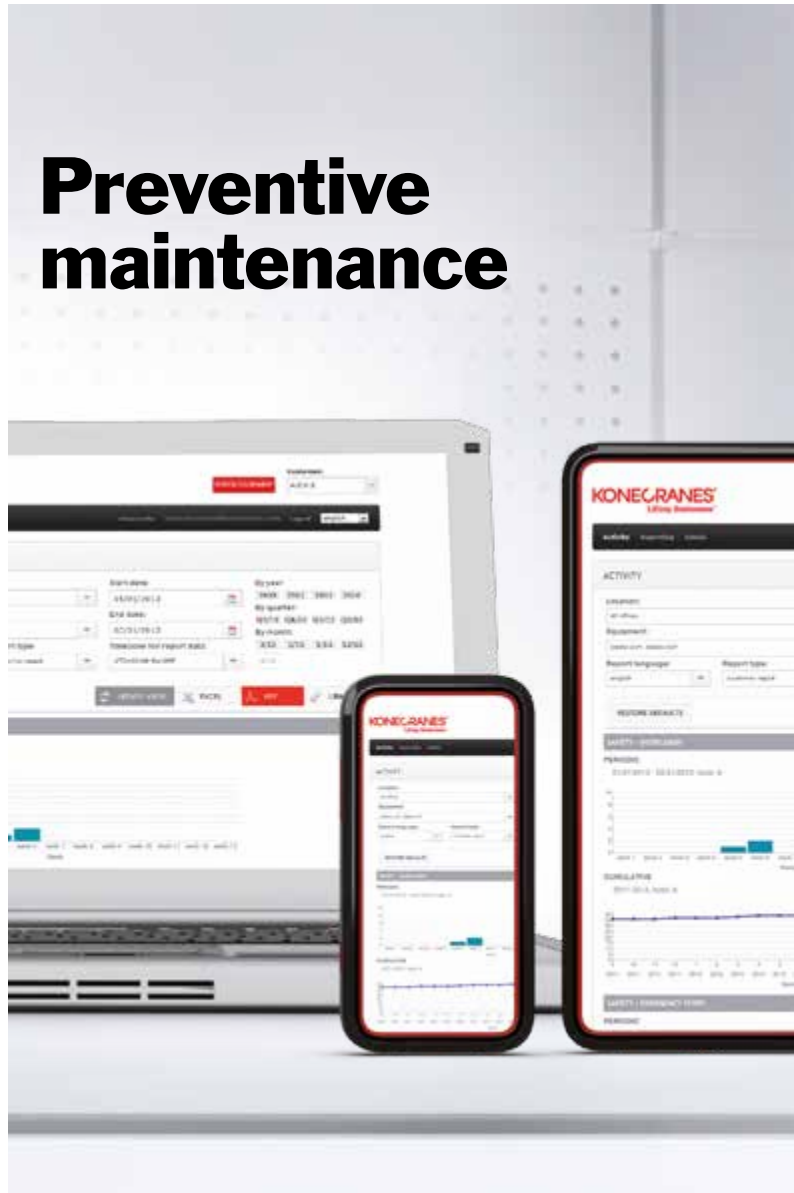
Preventive maintenance

Customer:
Start date:
End date:
By year:
By quarter:
By month:
Timezone for report date
EXCEL
PDF

KONECRANES
Lifting Businesses

ACTIVITY
Location:
Equipment:
Report language:
Report type
RESTORE DEFAULTS
SAFETY - OVERLOADS
PERIODIC
CUMULATIVE
SAFETY - EMERGENCY STOPS
PERIODIC

KONECRANES
Lifting Businesses
ACTIVITY
RESTORE DEFAULTS